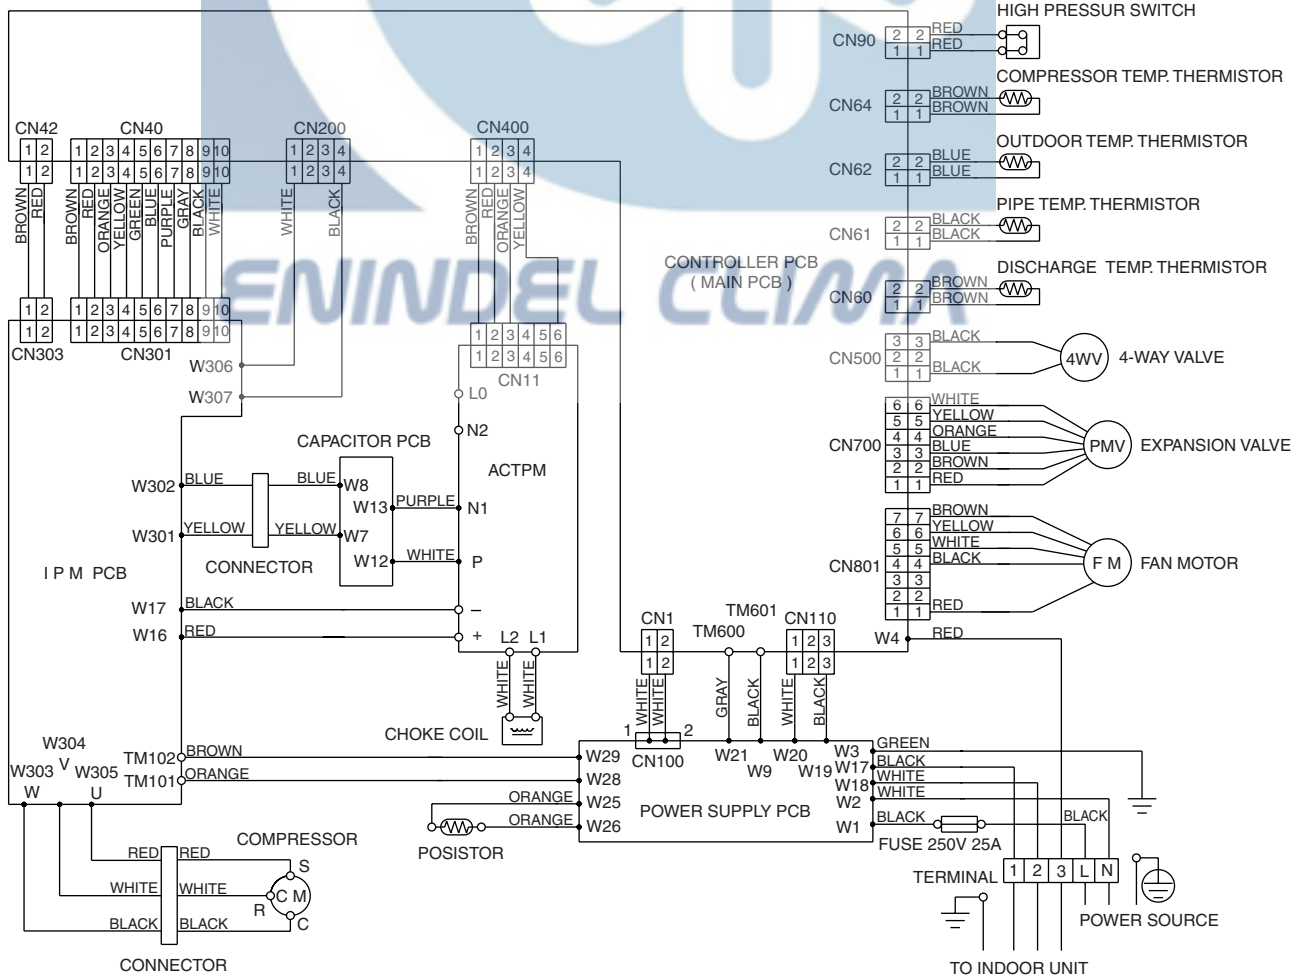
HIGH PRESSUR SWITCH
CN90 2 2 RED
1 1 RED
COMPRESSOR TEMP. THERMISTOR
CN64 2 2 BROWN
1 1 BROWN
OUTDOOR TEMP. THERMISTOR
CN62 2 2 BLUE
1 1 BLUE
PIPE TEMP. THERMISTOR
CN61 2 2 BLACK
1 1 BLACK
DISCHARGE TEMP. THERMISTOR
CN60 2 2 BROWN
1 1 BROWN
CN500 3 3 BLACK
2 2
1 1 BLACK
4WV 4-WAY VALVE
CN700 6 6 WHITE
5 5 YELLOW
4 4 ORANGE
3 3 BLUE
2 2 BROWN
1 1 RED
PMV EXPANSION VALVE
CN801 7 7 BROWN
6 6 YELLOW
5 5 WHITE
4 4 BLACK
3 3
2 2
1 1 RED
F M FAN MOTOR

CN42 1 2
CN40 1 2 3 4 5 6 7 8 9 10
CN200 1 2 3 4
CN400 1 2 3 4
BROWN RED
BROWN RED ORANGE YELLOW GREEN BLUE PURPLE GRAY BLACK WHITE
WHITE BLACK
BROWN RED ORANGE YELLOW
CONTROLLER PCB ( MAIN PCB )
ENINDEL CLIMA
1 2
1 2 3 4 5 6 7 8 9 10
CN303 CN301
W306
W307
1 2 3 4 5 6
CN11
L0
N2
ACTPM
CAPACITOR PCB
W302 BLUE BLUE W8
W13 PURPLE N1
W301 YELLOW YELLOW W7
W12 WHITE P
CONNECTOR
I P M PCB
W17 BLACK –
W16 RED +
L2 L1
WHITE WHITE
CHOKE COIL
CN1 1 2
TM600 TM601
CN110 1 2 3
W4 RED
WHITE WHITE GRAY BLACK WHITE BLACK
1 2
CN100
W304
W303 V W305
W U
TM102 BROWN
TM101 ORANGE
W29
W28
W25 ORANGE
W26 ORANGE
POSISTOR
W21 W9 W20 W19
W3 GREEN
W17 BLACK
W18 WHITE
W2 WHITE
W1 BLACK
POWER SUPPLY PCB
FUSE 250V 25A
BLACK
TERMINAL 1 2 3 L N
POWER SOURCE
TO INDOOR UNIT
COMPRESSOR
RED RED S
WHITE WHITE C M
R
BLACK BLACK C
CONNECTOR